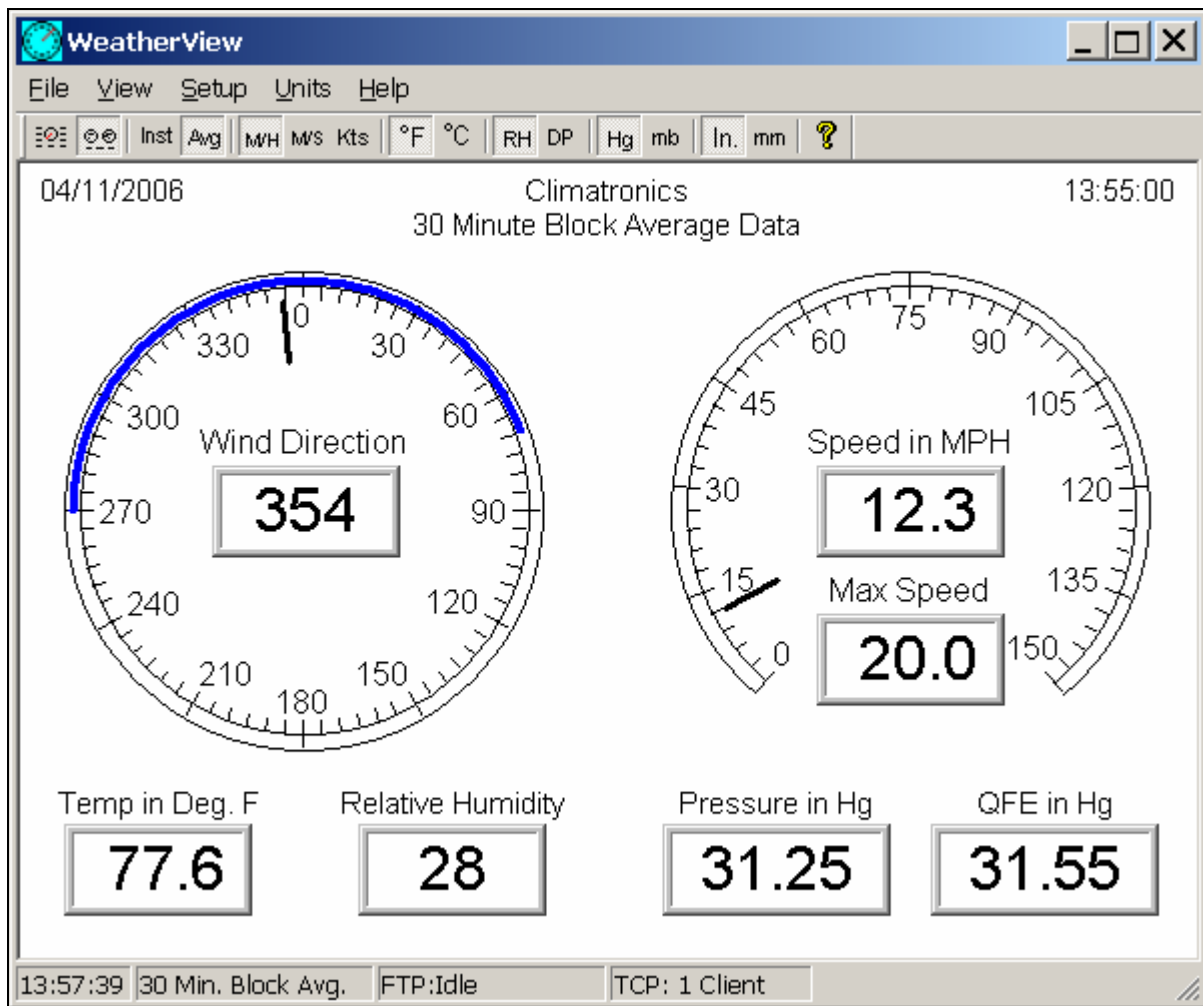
WeatherView

File View Setup Units Help

Inst Avg M/H M/S Kts °F °C RH DP Hg mb In. mm ?

04/11/2006

Climatronics
30 Minute Block Average Data

13:55:00

0 30 60 90 120 150 180 210 240 270 300 330

Wind Direction

354

0 15 30 45 60 75 90 105 120 135 150

Speed in MPH

12.3

Max Speed

20.0

Temp in Deg. F

77.6

Relative Humidity

28

Pressure in Hg

31.25

QFE in Hg

31.55

13:57:39 | 30 Min. Block Avg. | FTP:Idle | TCP: 1 Client